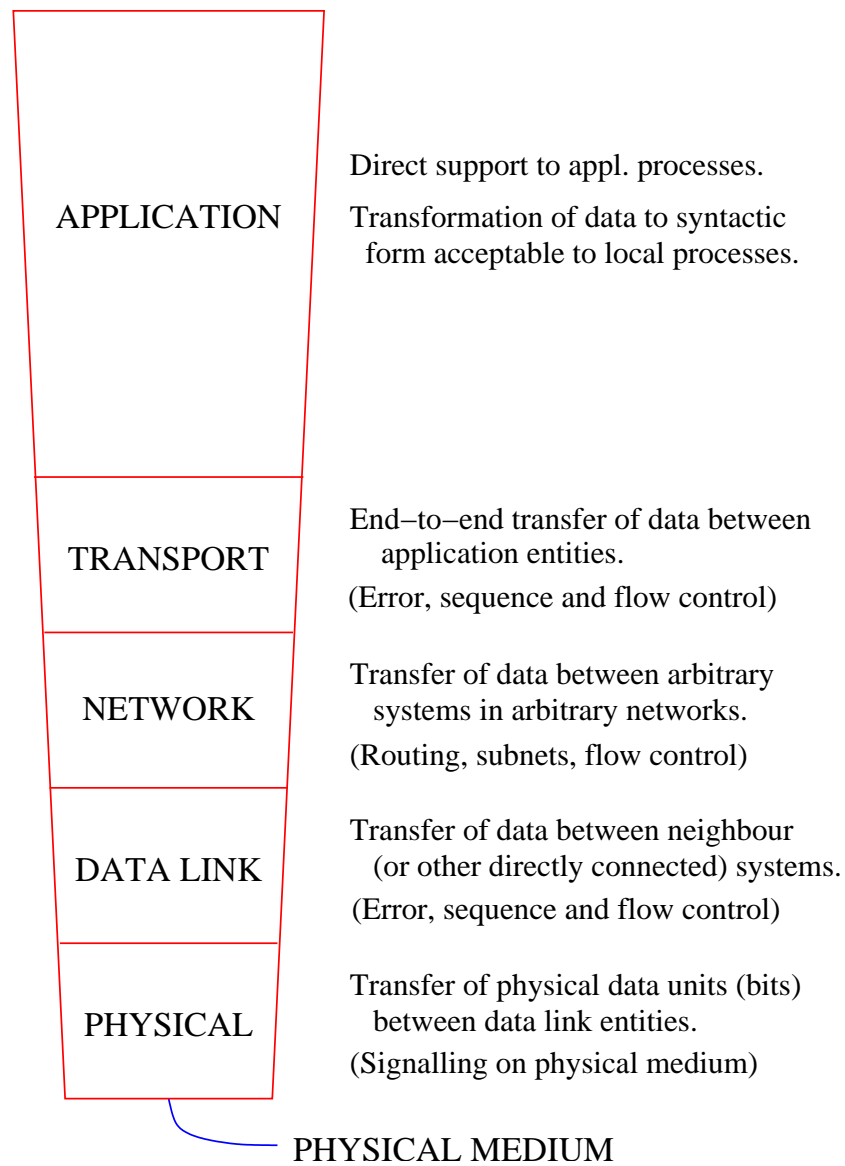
APPLICATION

Direct support to appl. processes.

Transformation of data to syntactic form acceptable to local processes.

TRANSPORT

End−to−end transfer of data between application entities.

(Error, sequence and flow control)

NETWORK

Transfer of data between arbitrary systems in arbitrary networks.

(Routing, subnets, flow control)

DATA LINK

Transfer of data between neighbour (or other directly connected) systems.

(Error, sequence and flow control)

PHYSICAL

Transfer of physical data units (bits) between data link entities.

(Signalling on physical medium)

PHYSICAL MEDIUM